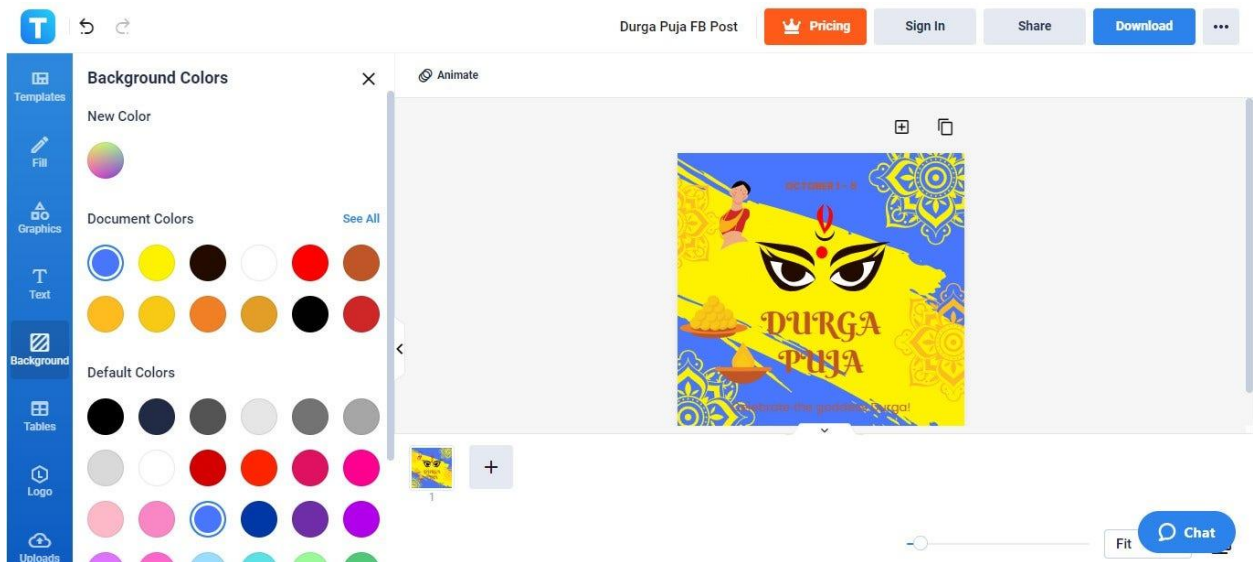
Durga Puja FB Post

Pricing

Sign In

Share

Download

Templates

Fill

Graphics

Text

Background

Tables

Logo

Uploads

Background Colors

New Color

Document Colors

See All

Default Colors

Animate

OCTOBER 1 - 5

DURGA PUJA

Celebrate the goddess Durga!

1

Fit

Chat